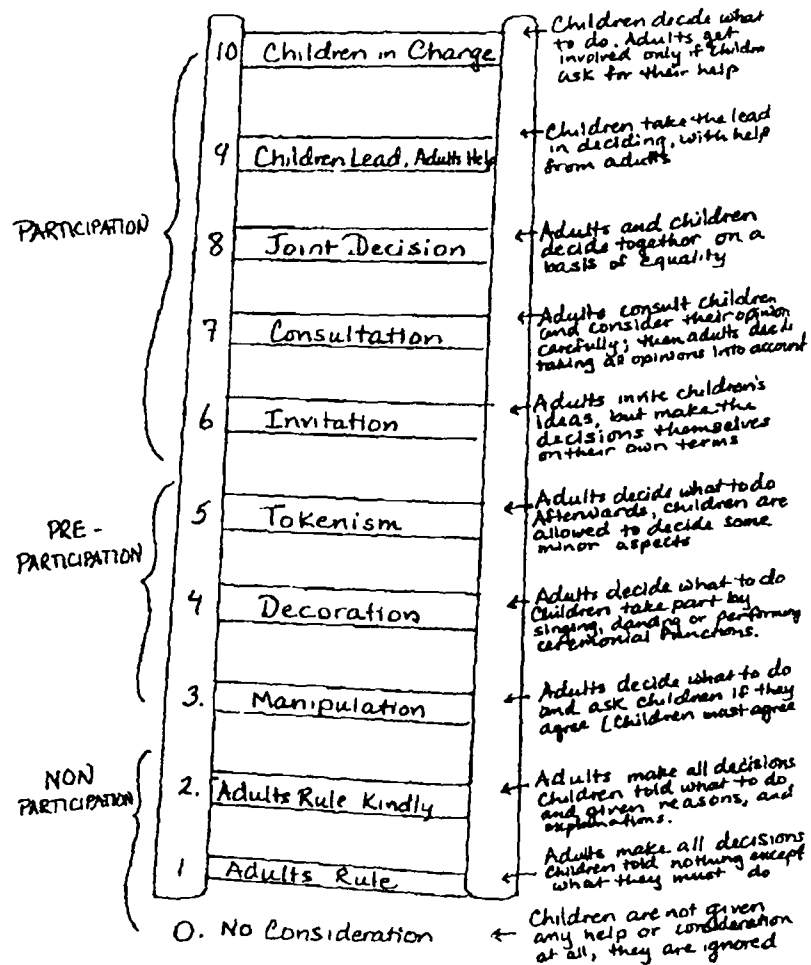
10 Children in Charge
Children decide what to do. Adults get involved only if children ask for their help

9 Children Lead, Adults Help
Children take the lead in deciding, with help from adults

PARTICIPATION

8 Joint Decision
Adults and children decide together on a basis of equality

7 Consultation
Adults consult children and consider their opinion carefully; then adults decide taking all opinions into account

6 Invitation
Adults invite children's ideas, but make the decisions themselves on their own terms

PRE-PARTICIPATION

5 Tokenism
Adults decide what to do Afterwards, children are allowed to decide some minor aspects

4 Decoration
Adults decide what to do Children take part by singing, dancing or performing ceremonial functions.

3. Manipulation
Adults decide what to do and ask children if they agree (Children must agree

NON PARTICIPATION

2. Adults Rule Kindly
Adults make all decisions Children told what to do and given reasons, and explanations.

1 Adults Rule
Adults make all decisions Children told nothing except what they must do

0. No Consideration
Children are not given any help or consideration at all, they are ignored